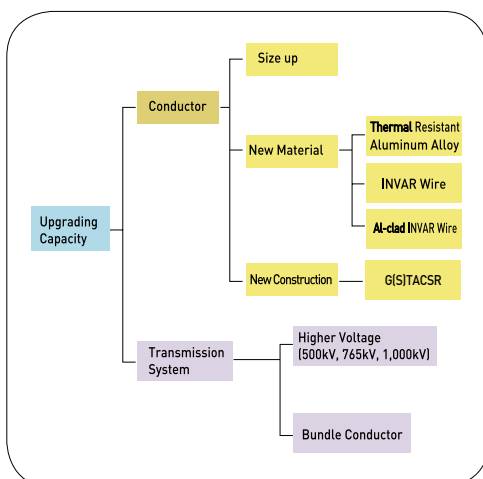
Upgrading Capacity

Conductor

Size up

New Material

Thermal Resistant Aluminum Alloy

INVAR Wire

Al-clad INVAR Wire

New Construction

G(S)TACSR

Transmission System

Higher Voltage (500kV, 765kV, 1,000kV)

Bundle Conductor